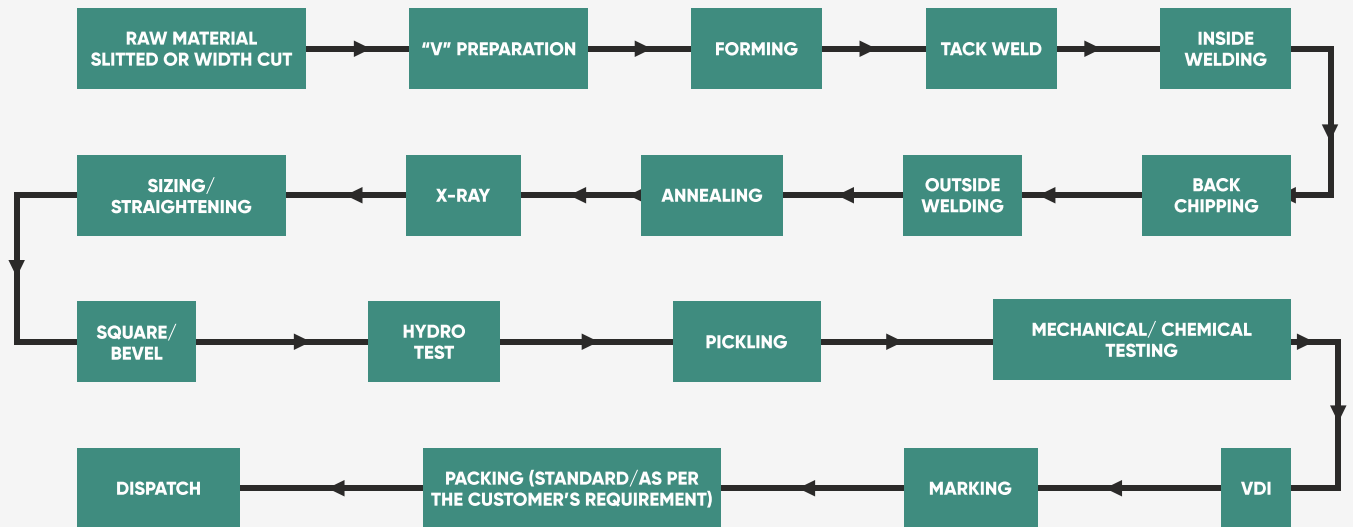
RAW MATERIAL SLITTED OR WIDTH CUT

“V” PREPARATION

FORMING

TACK WELD

INSIDE WELDING

BACK CHIPPING

OUTSIDE WELDING

ANNEALING

X-RAY

SIZING/ STRAIGHTENING

SQUARE/ BEVEL

HYDRO TEST

PICKLING

MECHANICAL/ CHEMICAL TESTING

VDI

MARKING

PACKING (STANDARD/AS PER THE CUSTOMER’S REQUIREMENT)

DISPATCH